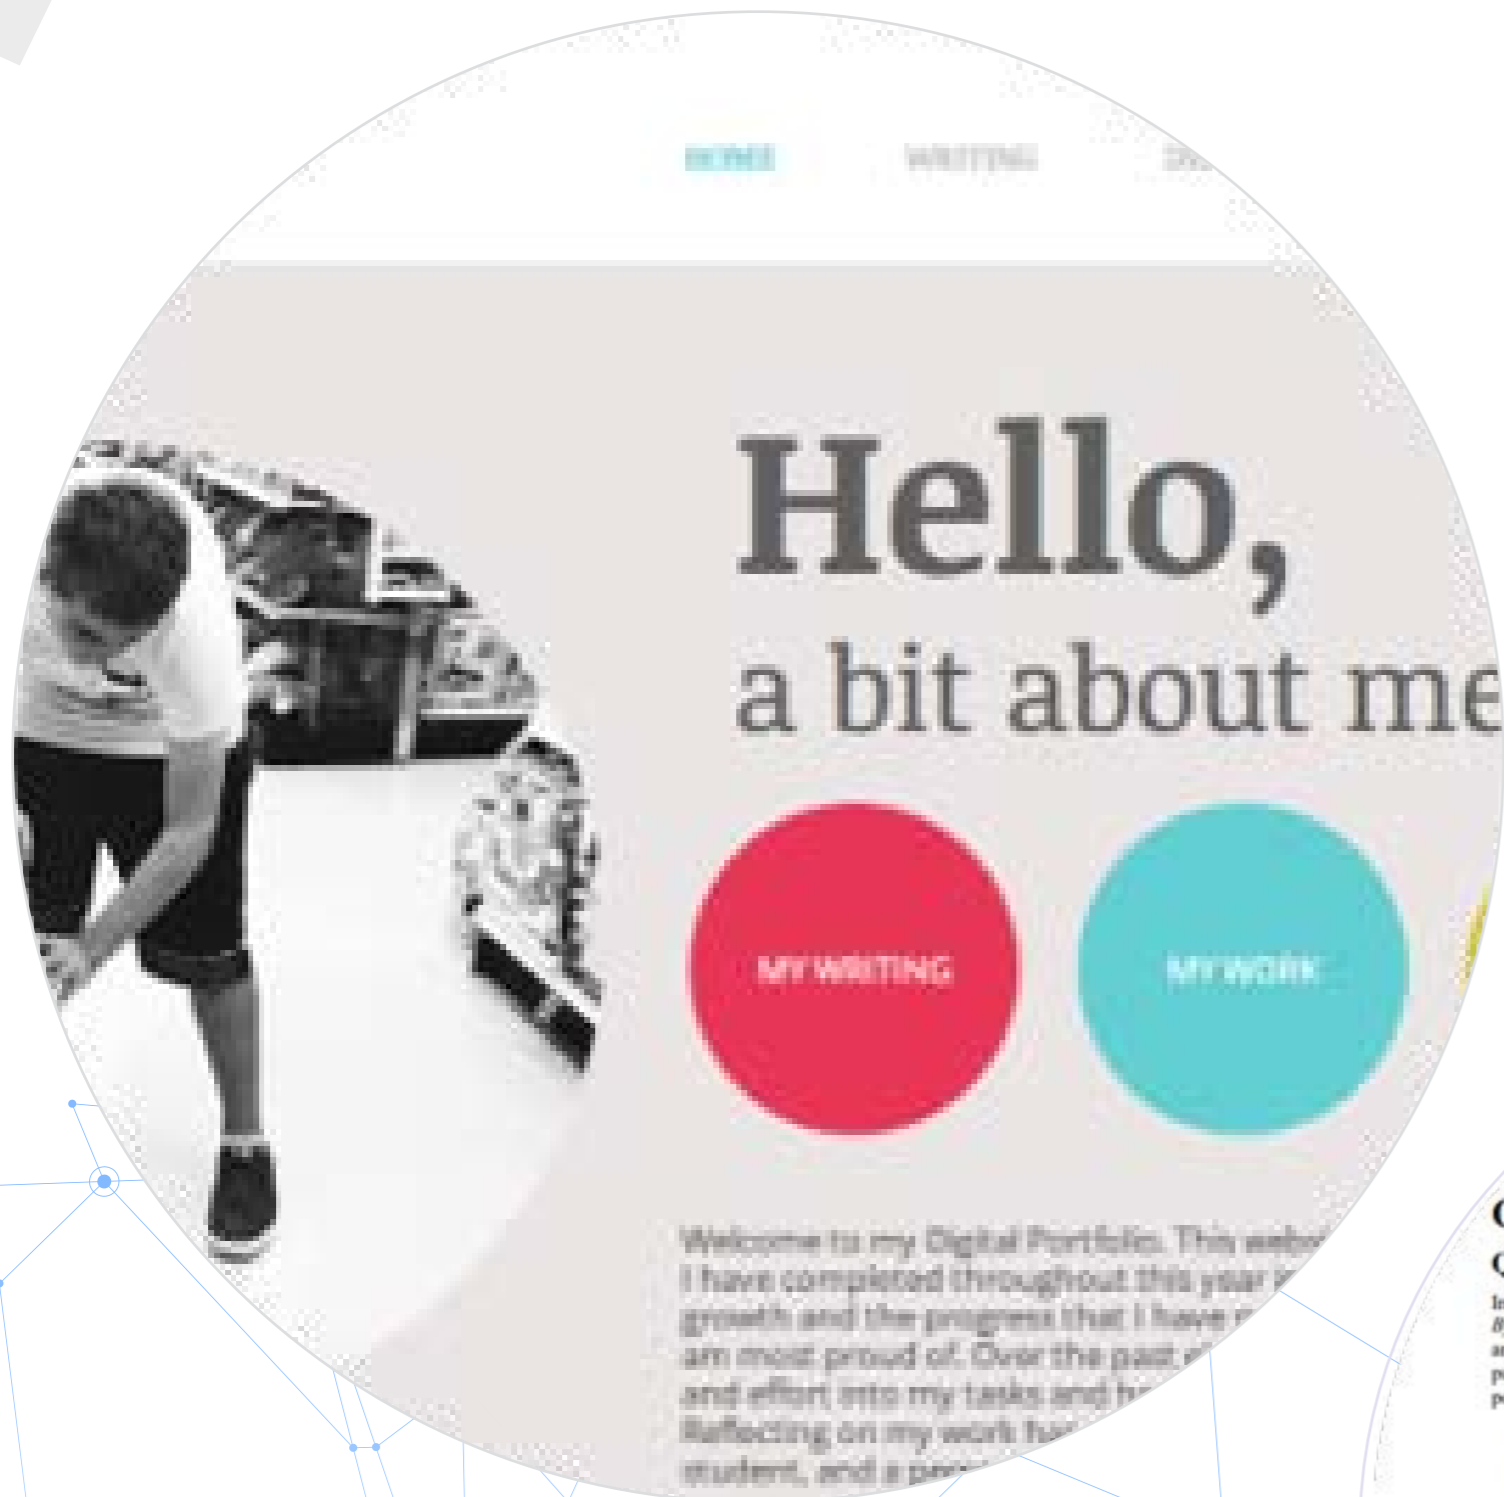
HOME WRITING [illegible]

Hello,
a bit about me

MY WRITING

MY WORK

Welcome to my Digital Portfolio. This web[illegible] I have completed throughout this year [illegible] growth and the progress that I have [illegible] am most proud of. Over the past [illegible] and effort into my tasks and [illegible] Reflecting on my work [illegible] student, and a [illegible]